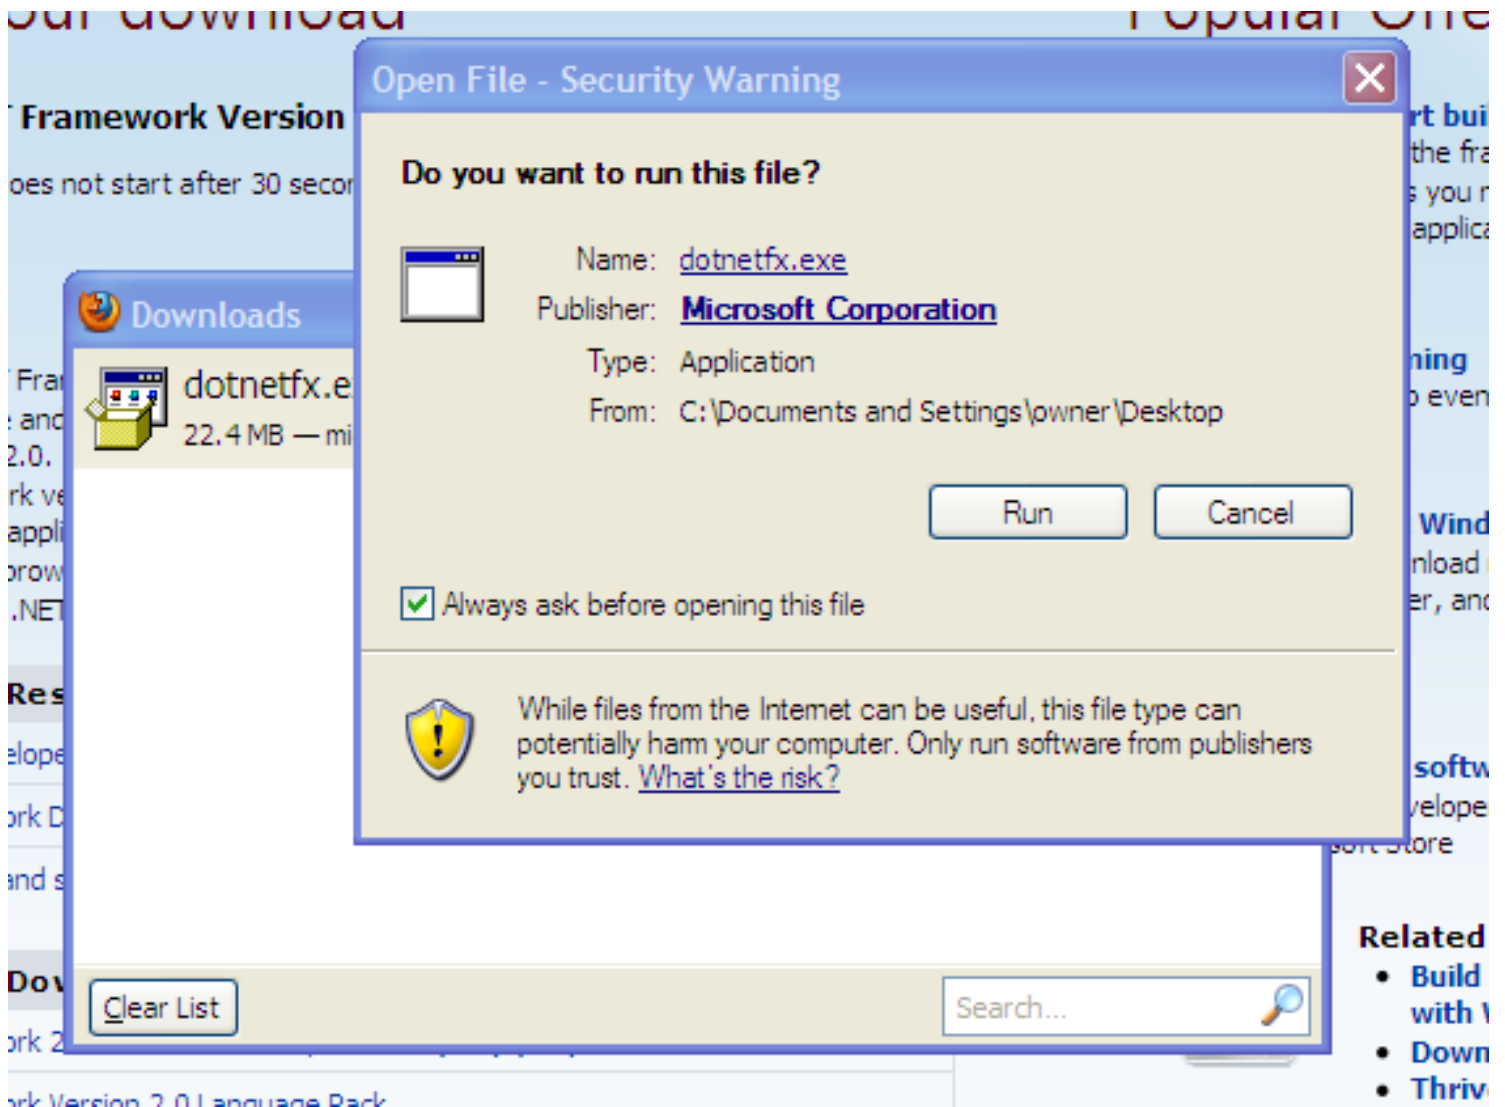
Framework Version
oes not start after 30 secon

Fran
and
2.0.
rk ve
appli
orow
.NET

Res
elope
ork D
and s

Dov
ork 2
ork Version 2.0 Language Pack

Downloads
dotnetfx.e
22.4 MB — mi

Clear List
Search...

Open File - Security Warning
Do you want to run this file?
Name: dotnetfx.exe
Publisher: Microsoft Corporation
Type: Application
From: C:\Documents and Settings\owner\Desktop
Run
Cancel
Always ask before opening this file
While files from the Internet can be useful, this file type can potentially harm your computer. Only run software from publishers you trust. What's the risk?

Popular Offe
rt bui
the fra
you r
applica
ning
even
Wind
nload
er, and
softw
velope
oft Store

Related
• Build with W
• Down
• Thriv